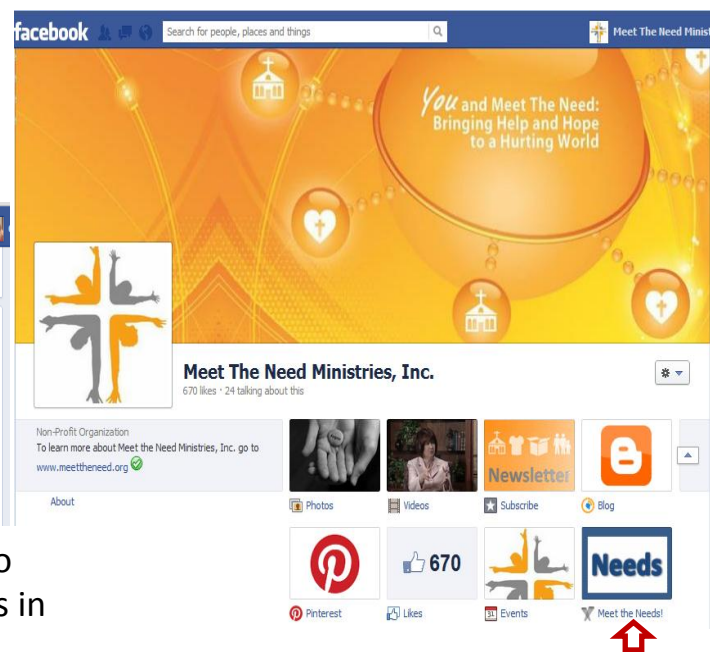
facebook Search for people, places and things

Meet The Need Minist

You and Meet The Need: Bringing Help and Hope to a Hurting World

Meet The Need Ministries, Inc.
670 likes · 24 talking about this

Non-Profit Organization
To learn more about Meet the Need Ministries, Inc. go to www.meettheneed.org

About

Newsletter

Photos Videos Subscribe Blog

670

Needs

Pinterest Likes Events Meet the Needs!

o
s in